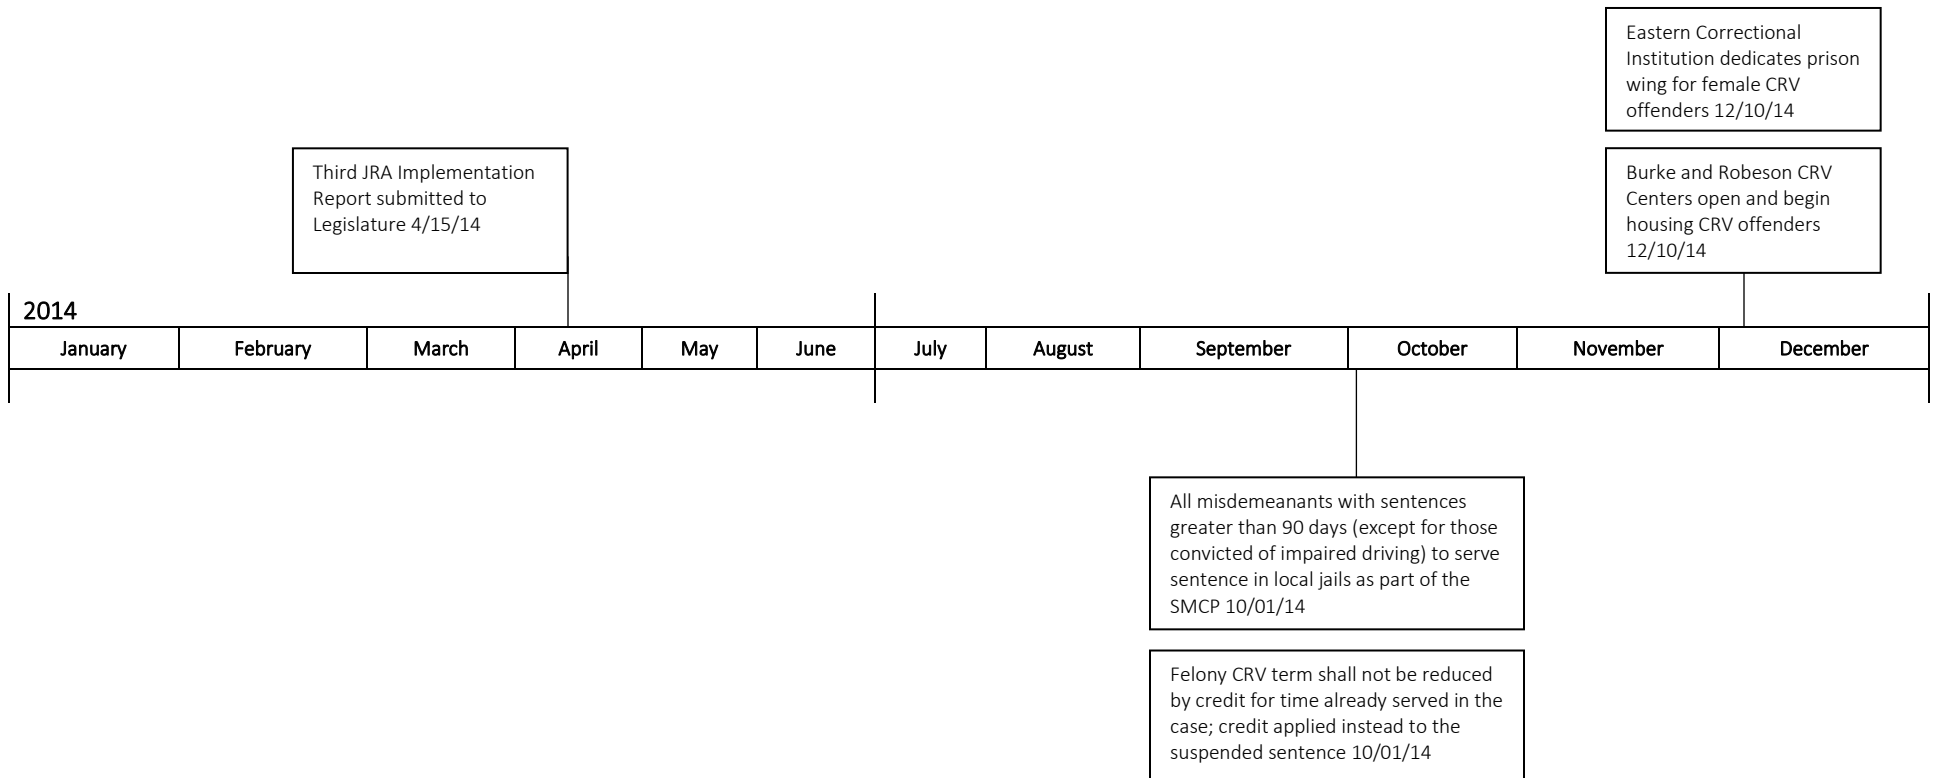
Eastern Correctional Institution dedicates prison wing for female CRV offenders 12/10/14

Third JRA Implementation Report submitted to Legislature 4/15/14

Burke and Robeson CRV Centers open and begin housing CRV offenders 12/10/14

2014

| January | February | March | April | May | June | July | August | September | October | November | December |
|---|---|---|---|---|---|---|---|---|---|---|---|

All misdemeanants with sentences greater than 90 days (except for those convicted of impaired driving) to serve sentence in local jails as part of the SMCP 10/01/14

Felony CRV term shall not be reduced by credit for time already served in the case; credit applied instead to the suspended sentence 10/01/14